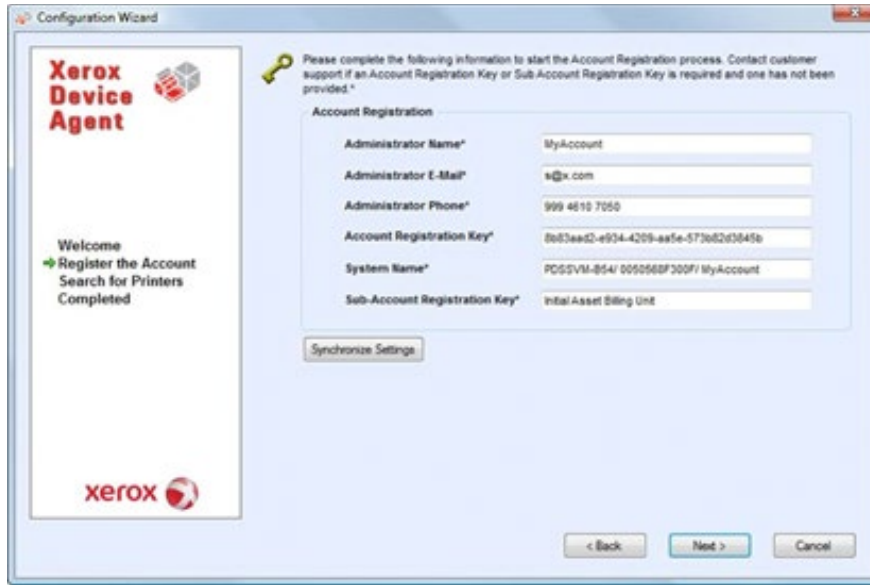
Configuration Wizard

Xerox Device Agent

Welcome
Register the Account
Search for Printers
Completed

xerox

Please complete the following information to start the Account Registration process. Contact customer support if an Account Registration Key or Sub Account Registration Key is required and one has not been provided.*

Account Registration

| | |
|---|---|
| Administrator Name* | MyAccount |
| Administrator E-Mail* | s@x.com |
| Administrator Phone* | 999 4610 7050 |
| Account Registration Key* | 8b83aad2-e934-4209-aa5e-573b82d3845b |
| System Name* | PDSSVM-B64/ 0050568F300F/ MyAccount |
| Sub-Account Registration Key* | Initial Asset Billing Unit |

Synchronize Settings

< Back
Next >
Cancel